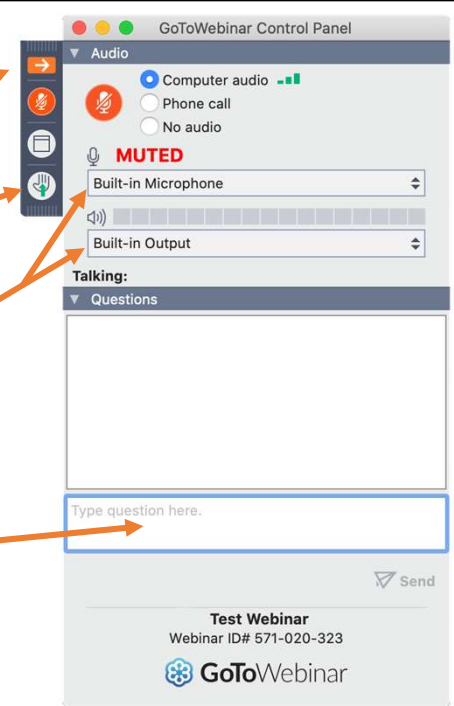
GoToWebinar Control Panel

Audio

Computer audio

Phone call

No audio

MUTED

Built-in Microphone

Built-in Output

Talking:

Questions

Type question here.

Send

Test Webinar

Webinar ID# 571-020-323

GoToWebinar